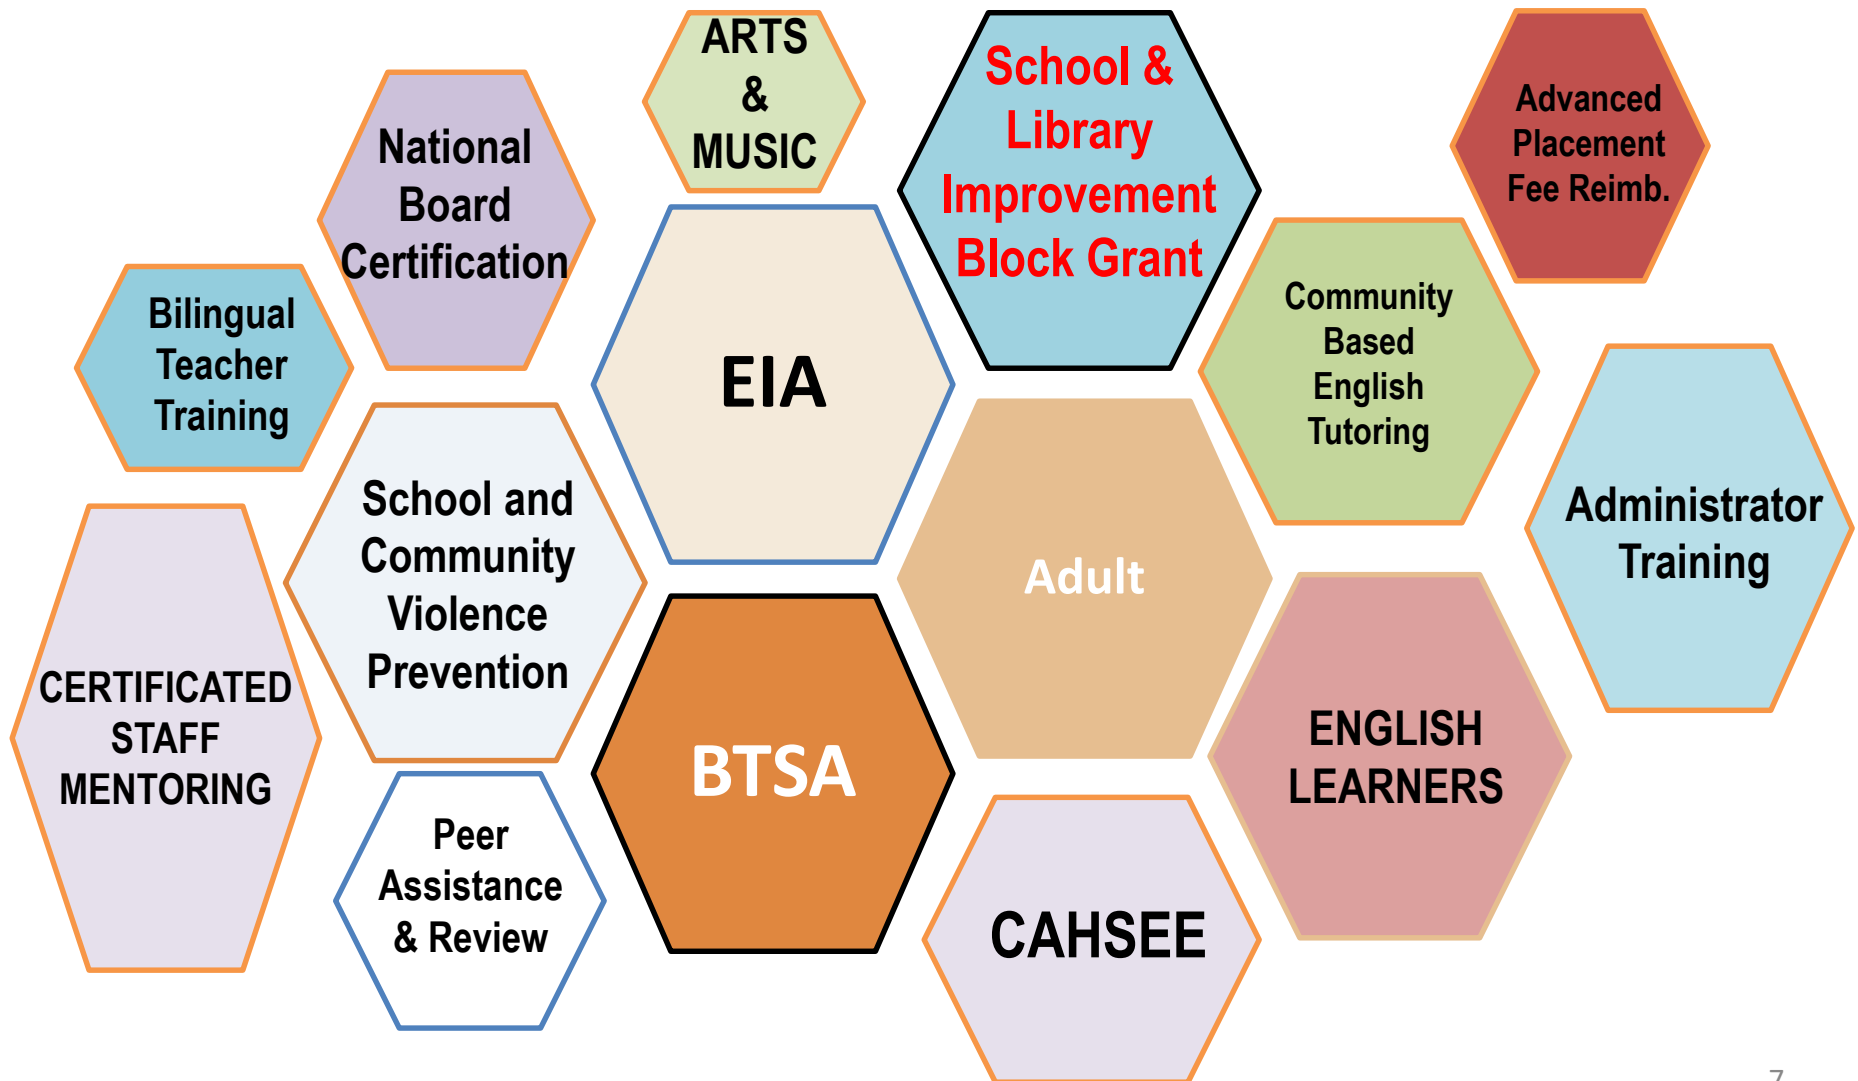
ARTS & MUSIC

National Board Certification

School & Library Improvement Block Grant

Advanced Placement Fee Reimb.

Bilingual Teacher Training

EIA

Community Based English Tutoring

School and Community Violence Prevention

Adult

Administrator Training

CERTIFICATED STAFF MENTORING

BTSA

ENGLISH LEARNERS

Peer Assistance & Review

CAHSEE

7